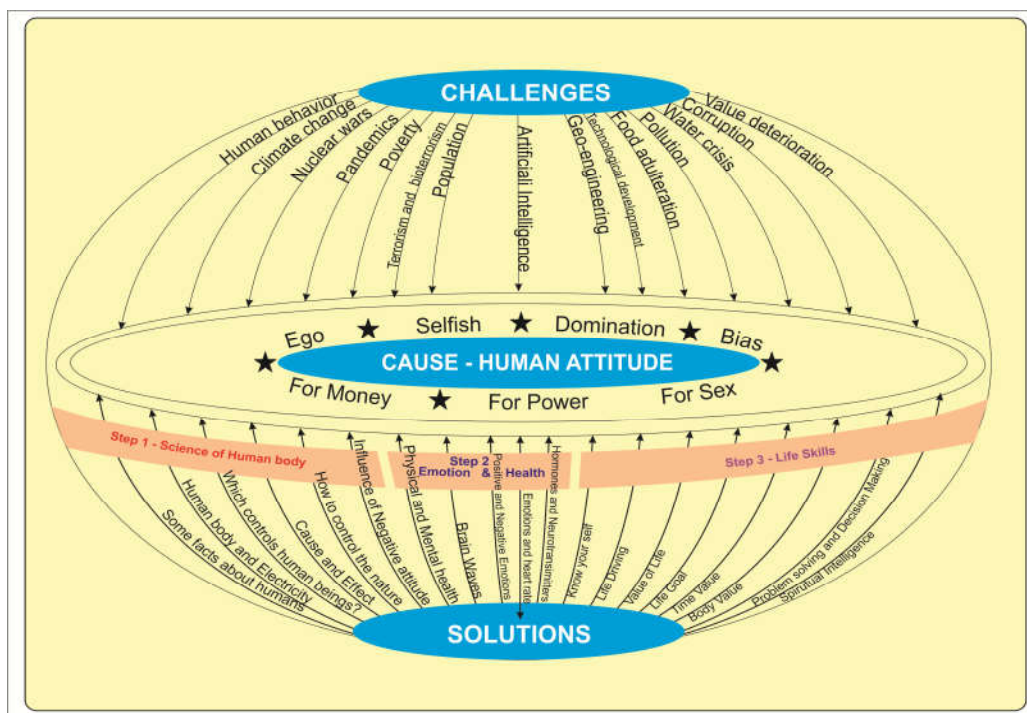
CHALLENGES

Human behavior
Climate change
Nuclear wars
Pandemics
Poverty
Terrorism and bioterrorism
Population
Artificail Intelligence
Geo-engineering
Technological development
Food adulteration
Pollution
Water crisis
Corruption
Value deterioration

Ego
Selfish
Domination
Bias
CAUSE - HUMAN ATTITUDE
For Money
For Power
For Sex

Step 1 - Science of Human body
Step 2 Emotion & Health
Step 3 - Life Skills

Some facts about humans
Human body and Electricity
Which controls human beings?
Cause and Effect
How to control the nature
Influence of Negative attitude
Physical and Mental health
Brain Waves
Positive and Negative Emotions
Emotions and heart rate
Hormones and Neurotransmitters
Know your self
Life Driving
Value of Life
Life Goal
Time Value
Body Value
Problem solving and Decision Making
Spirutual Intelligence

SOLUTIONS